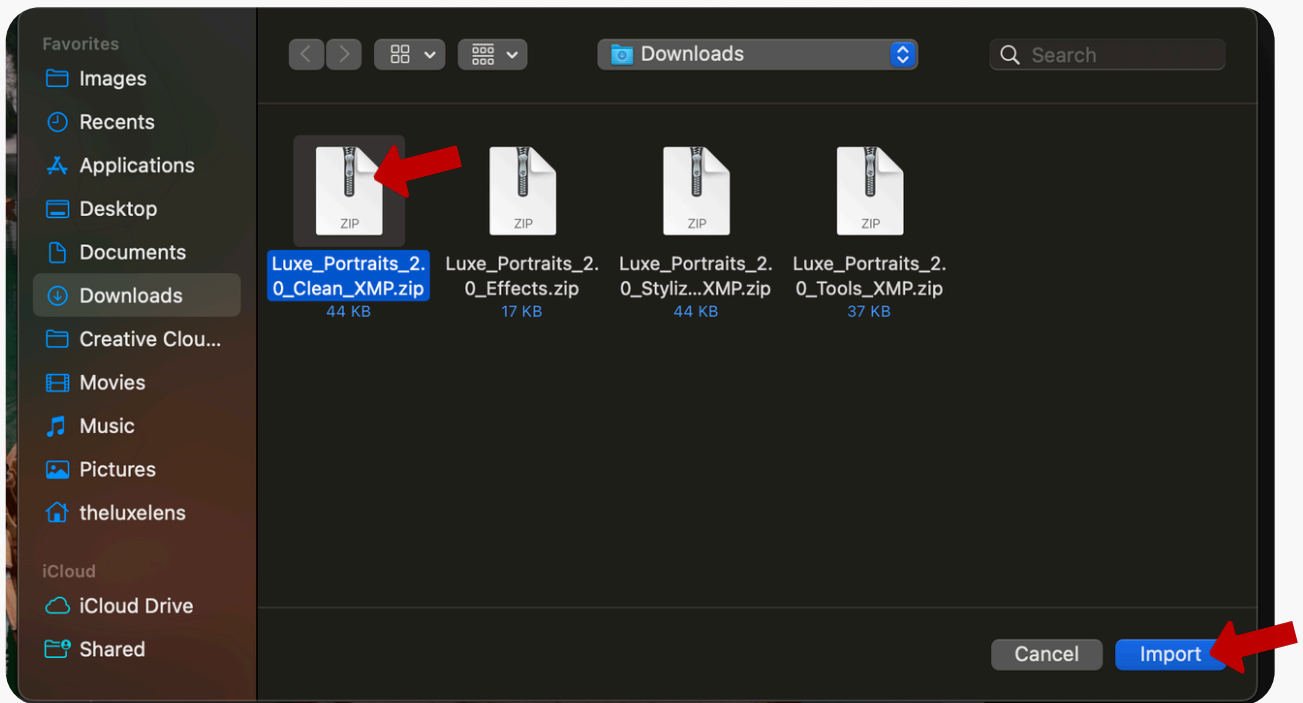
Favorites
Images
Recents
Applications
Desktop
Documents
Downloads
Creative Clou...
Movies
Music
Pictures
theluxelens

iCloud
iCloud Drive
Shared

Downloads

Search

ZIP
Luxe_Portraits_2.0_Clean_XMP.zip
44 KB

ZIP
Luxe_Portraits_2.0_Effects.zip
17 KB

ZIP
Luxe_Portraits_2.0_Styliz...XMP.zip
44 KB

ZIP
Luxe_Portraits_2.0_Tools_XMP.zip
37 KB

Cancel
Import